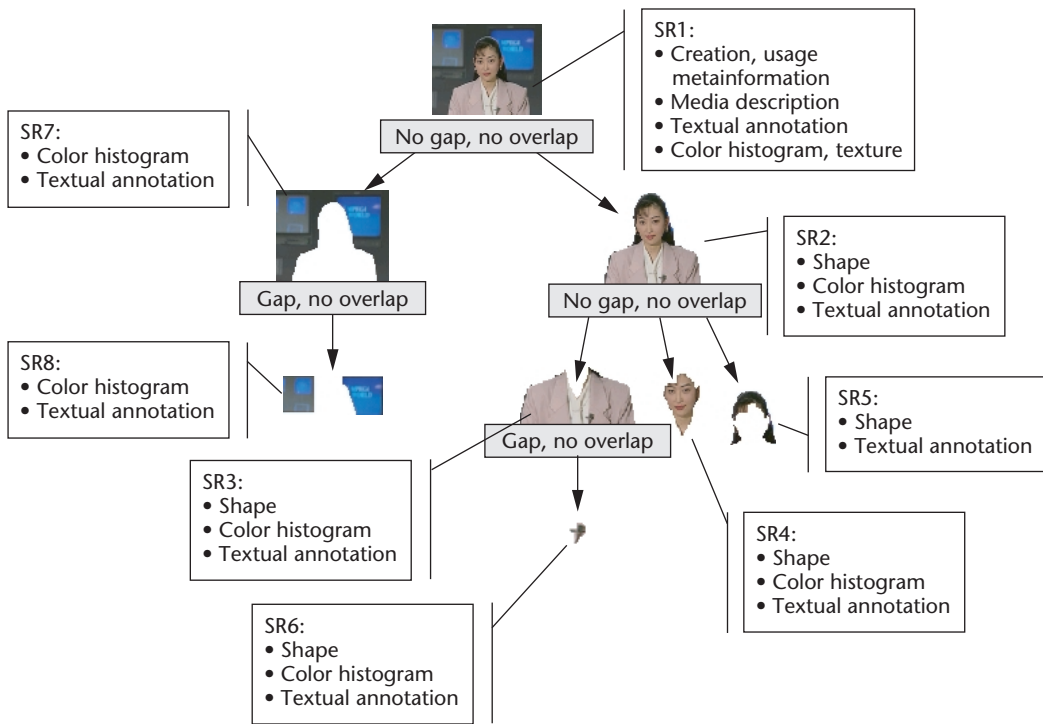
SR1:
• Creation, usage metainformation
• Media description
• Textual annotation
• Color histogram, texture

No gap, no overlap

SR7:
• Color histogram
• Textual annotation

Gap, no overlap

SR2:
• Shape
• Color histogram
• Textual annotation

No gap, no overlap

SR8:
• Color histogram
• Textual annotation

SR5:
• Shape
• Textual annotation

Gap, no overlap

SR3:
• Shape
• Color histogram
• Textual annotation

SR4:
• Shape
• Color histogram
• Textual annotation

SR6:
• Shape
• Color histogram
• Textual annotation